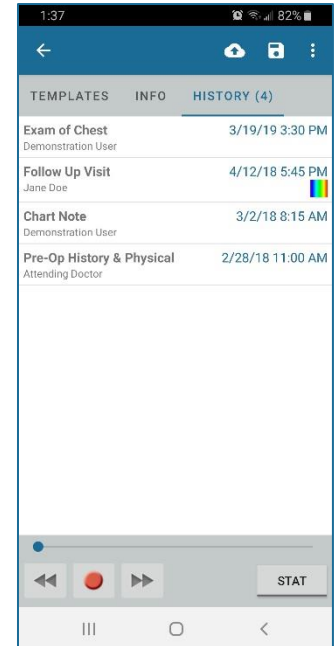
1:37 82%

TEMPLATES INFO HISTORY (4)

Exam of Chest
Demonstration User
3/19/19 3:30 PM

Follow Up Visit
Jane Doe
4/12/18 5:45 PM

Chart Note
Demonstration User
3/2/18 8:15 AM

Pre-Op History & Physical
Attending Doctor
2/28/18 11:00 AM

STAT